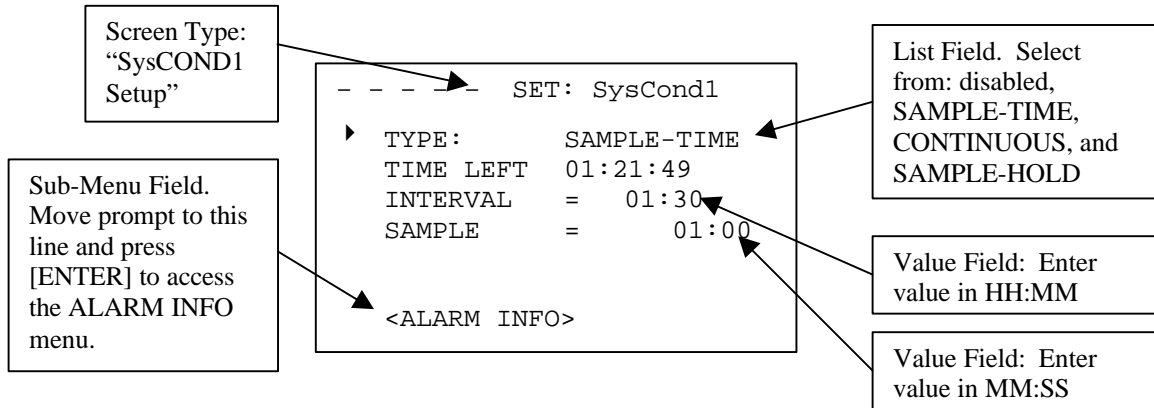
Screen Type: "SysCOND1 Setup"

List Field. Select from: disabled, SAMPLE-TIME, CONTINUOUS, and SAMPLE-HOLD

– – – – – SET: SysCond1

TYPE: SAMPLE-TIME
TIME LEFT 01:21:49
INTERVAL = 01:30
SAMPLE = 01:00

<ALARM INFO>

Sub-Menu Field. Move prompt to this line and press [ENTER] to access the ALARM INFO menu.

Value Field: Enter value in HH:MM

Value Field: Enter value in MM:SS